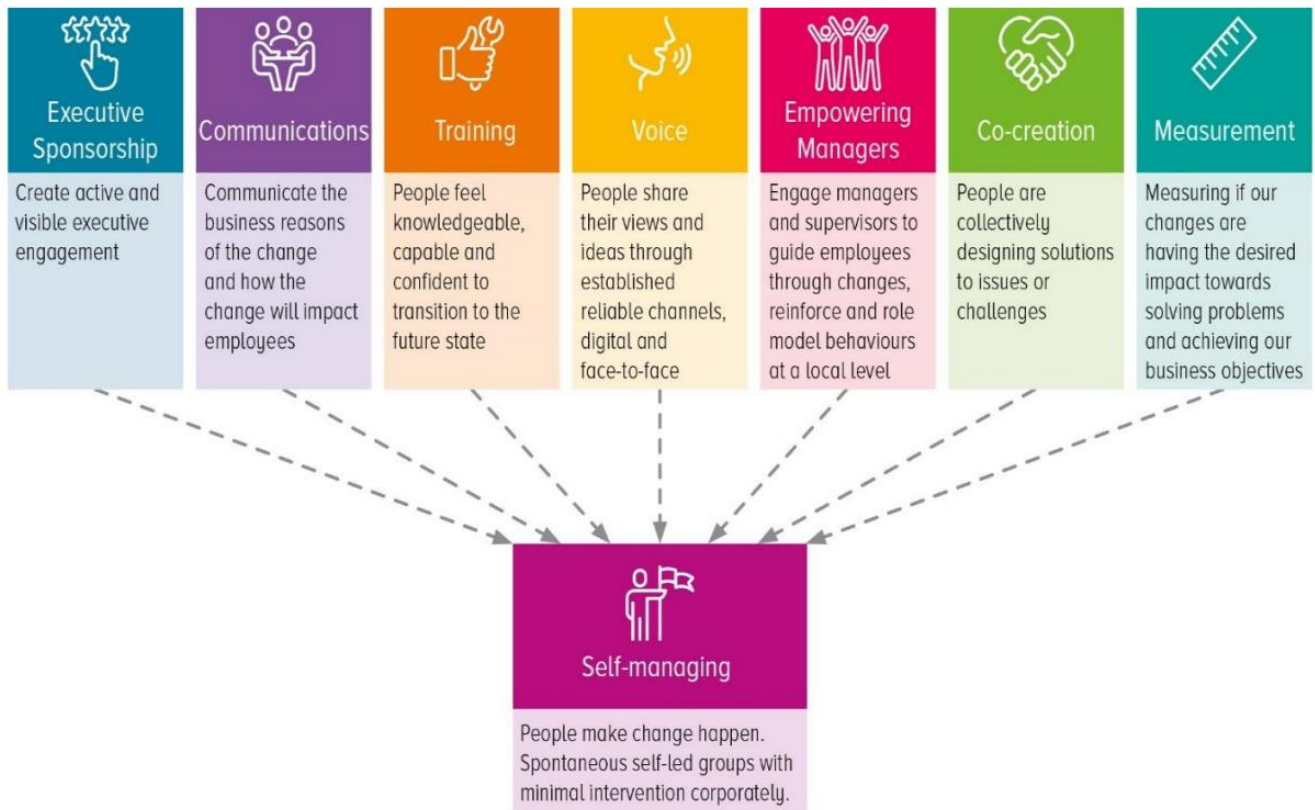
Executive Sponsorship

Create active and visible executive engagement

Communications

Communicate the business reasons of the change and how the change will impact employees

Training

People feel knowledgeable, capable and confident to transition to the future state

Voice

People share their views and ideas through established reliable channels, digital and face-to-face

Empowering Managers

Engage managers and supervisors to guide employees through changes, reinforce and role model behaviours at a local level

Co-creation

People are collectively designing solutions to issues or challenges

Measurement

Measuring if our changes are having the desired impact towards solving problems and achieving our business objectives

Self-managing

People make change happen. Spontaneous self-led groups with minimal intervention corporately.